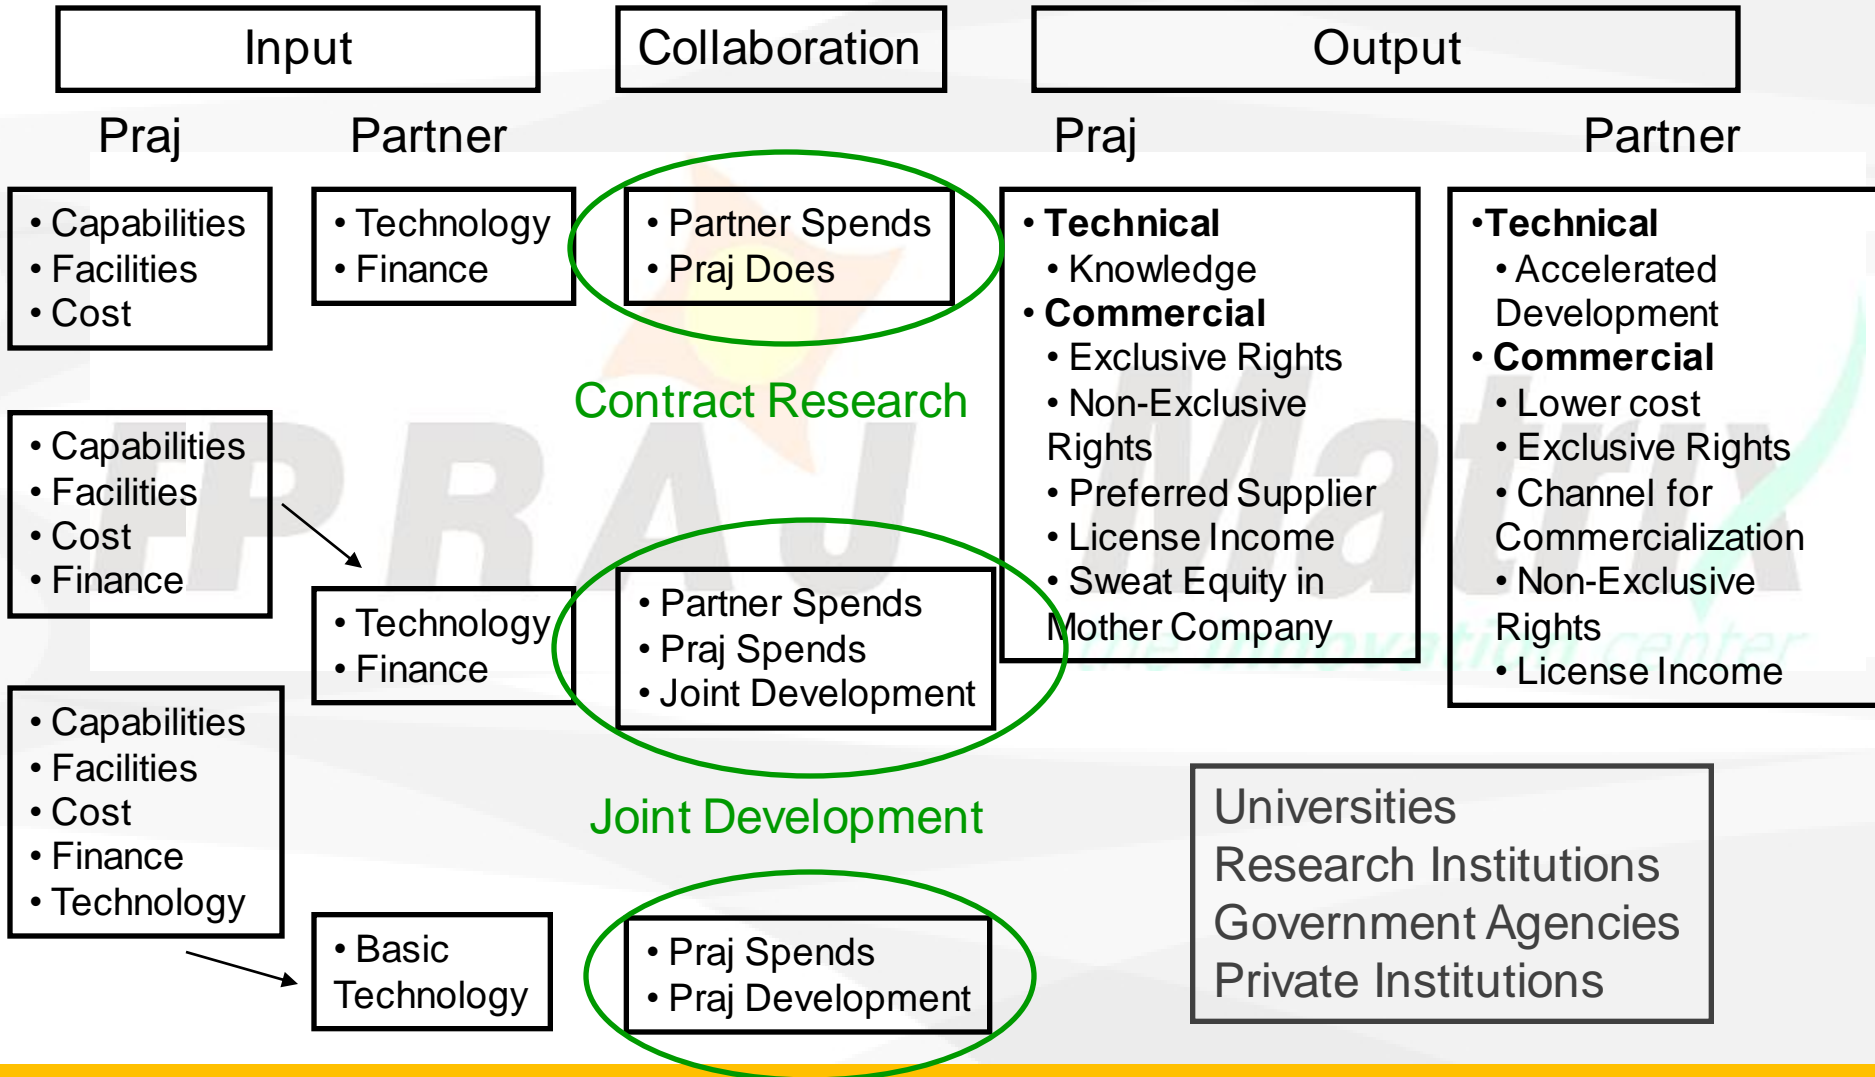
Input

Collaboration

Output

Praj

Partner

Praj

Partner

• Capabilities
• Facilities
• Cost

• Technology
• Finance

• Partner Spends
• Praj Does

Contract Research

• Technical
• Knowledge
• Commercial
• Exclusive Rights
• Non-Exclusive Rights
• Preferred Supplier
• License Income
• Sweat Equity in Mother Company

•Technical
• Accelerated Development
• Commercial
• Lower cost
• Exclusive Rights
• Channel for Commercialization
• Non-Exclusive Rights
• License Income

• Capabilities
• Facilities
• Cost
• Finance

• Technology
• Finance

• Partner Spends
• Praj Spends
• Joint Development

Joint Development

• Capabilities
• Facilities
• Cost
• Finance
• Technology

• Basic Technology

• Praj Spends
• Praj Development

Universities
Research Institutions
Government Agencies
Private Institutions

PRAJ Matrix
the innovation center